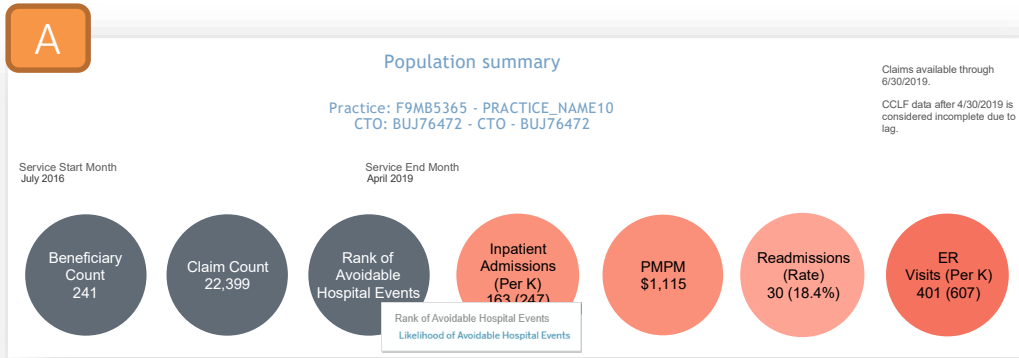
A

Population summary

Practice: F9MB5365 - PRACTICE_NAME10
CTO: BUJ76472 - CTO - BUJ76472

Claims available through 6/30/2019.

CCLF data after 4/30/2019 is considered incomplete due to lag.

Service Start Month
July 2016

Service End Month
April 2019

Beneficiary Count
241

Claim Count
22,399

Rank of Avoidable Hospital Events

Inpatient Admissions (Per K)
163 (247)

PMPM
$1,115

Readmissions (Rate)
30 (18.4%)

ER Visits (Per K)
401 (607)

Rank of Avoidable Hospital Events
Likelihood of Avoidable Hospital Events